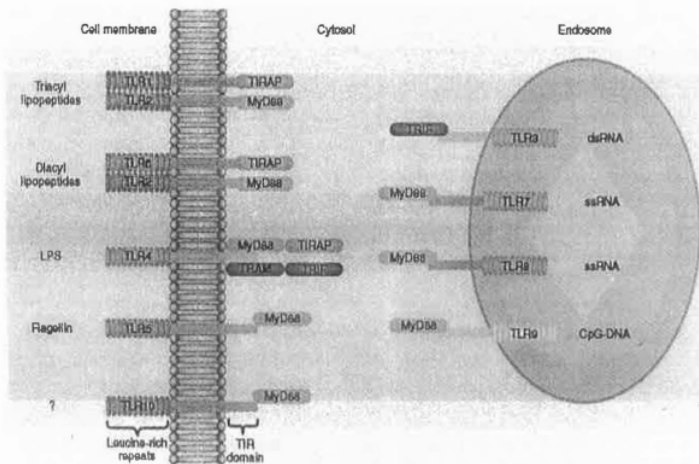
Cell membrane

Cytosol

Endosome

Triacyl lipopeptides

TLR1

TLR2

TIRAP

MyD88

Diacyl lipopeptides

TLR6

TLR2

TIRAP

MyD88

LPS

TLR4

MyD88

TIRAP

TRAM

TRIF

Flagellin

TLR5

MyD88

?

TLR10

MyD88

Leucine-rich repeats

TIR domain

TRIF

TLR3

dsRNA

MyD88

TLR7

ssRNA

MyD88

TLR8

ssRNA

MyD88

TLR9

CpG-DNA